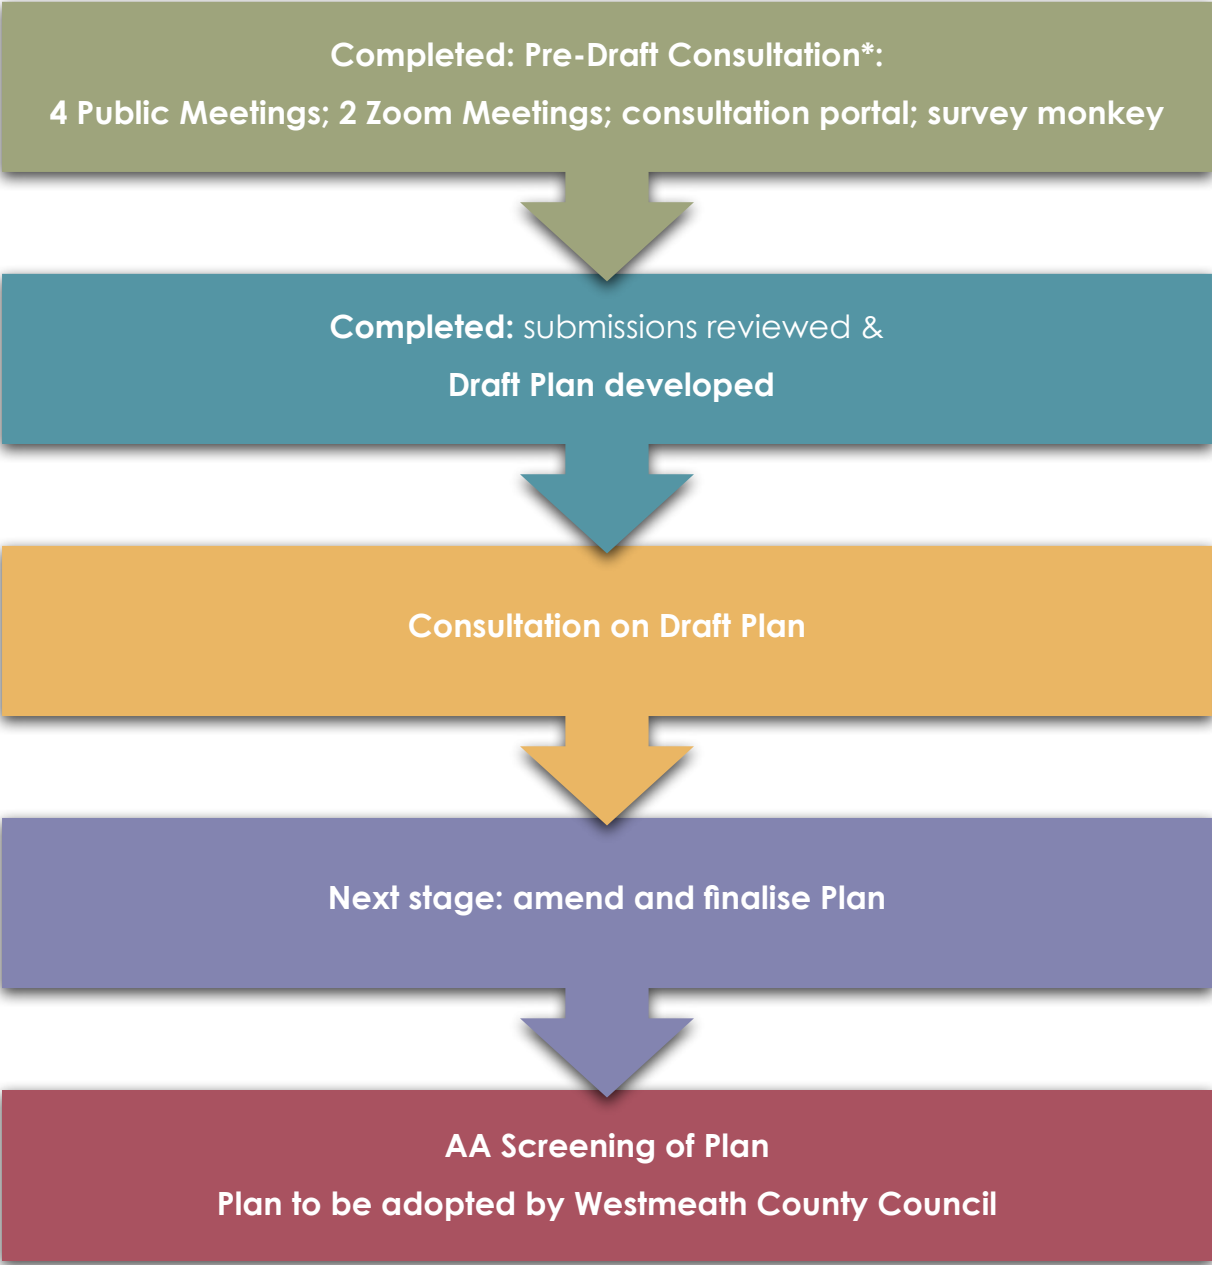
Completed: Pre-Draft Consultation*:

4 Public Meetings; 2 Zoom Meetings; consultation portal; survey monkey

Completed: submissions reviewed &

Draft Plan developed

Consultation on Draft Plan

Next stage: amend and finalise Plan

AA Screening of Plan

Plan to be adopted by Westmeath County Council